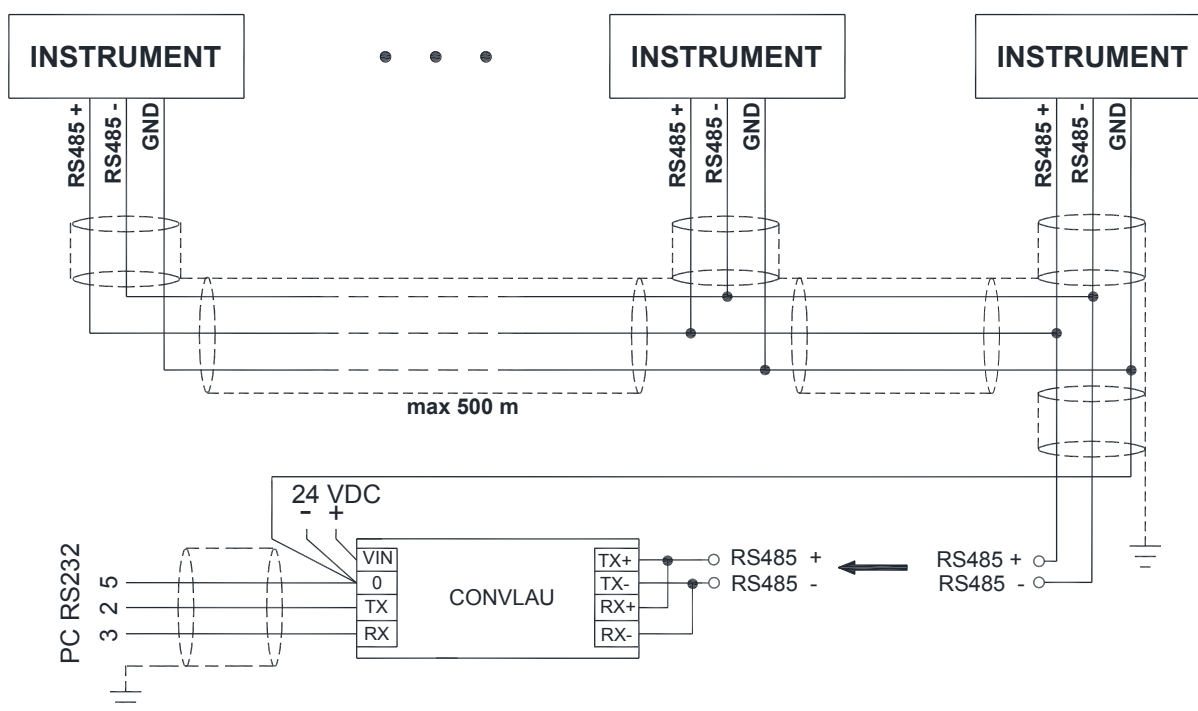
INSTRUMENT

INSTRUMENT

INSTRUMENT

RS485 +
RS485 -
GND

RS485 +
RS485 -
GND

RS485 +
RS485 -
GND

max 500 m

24 VDC
- +

PC RS232
5
2
3

VIN
0
TX
RX

CONVLAU

TX+
TX-
RX+
RX-

RS485 +
RS485 -

RS485 +
RS485 -